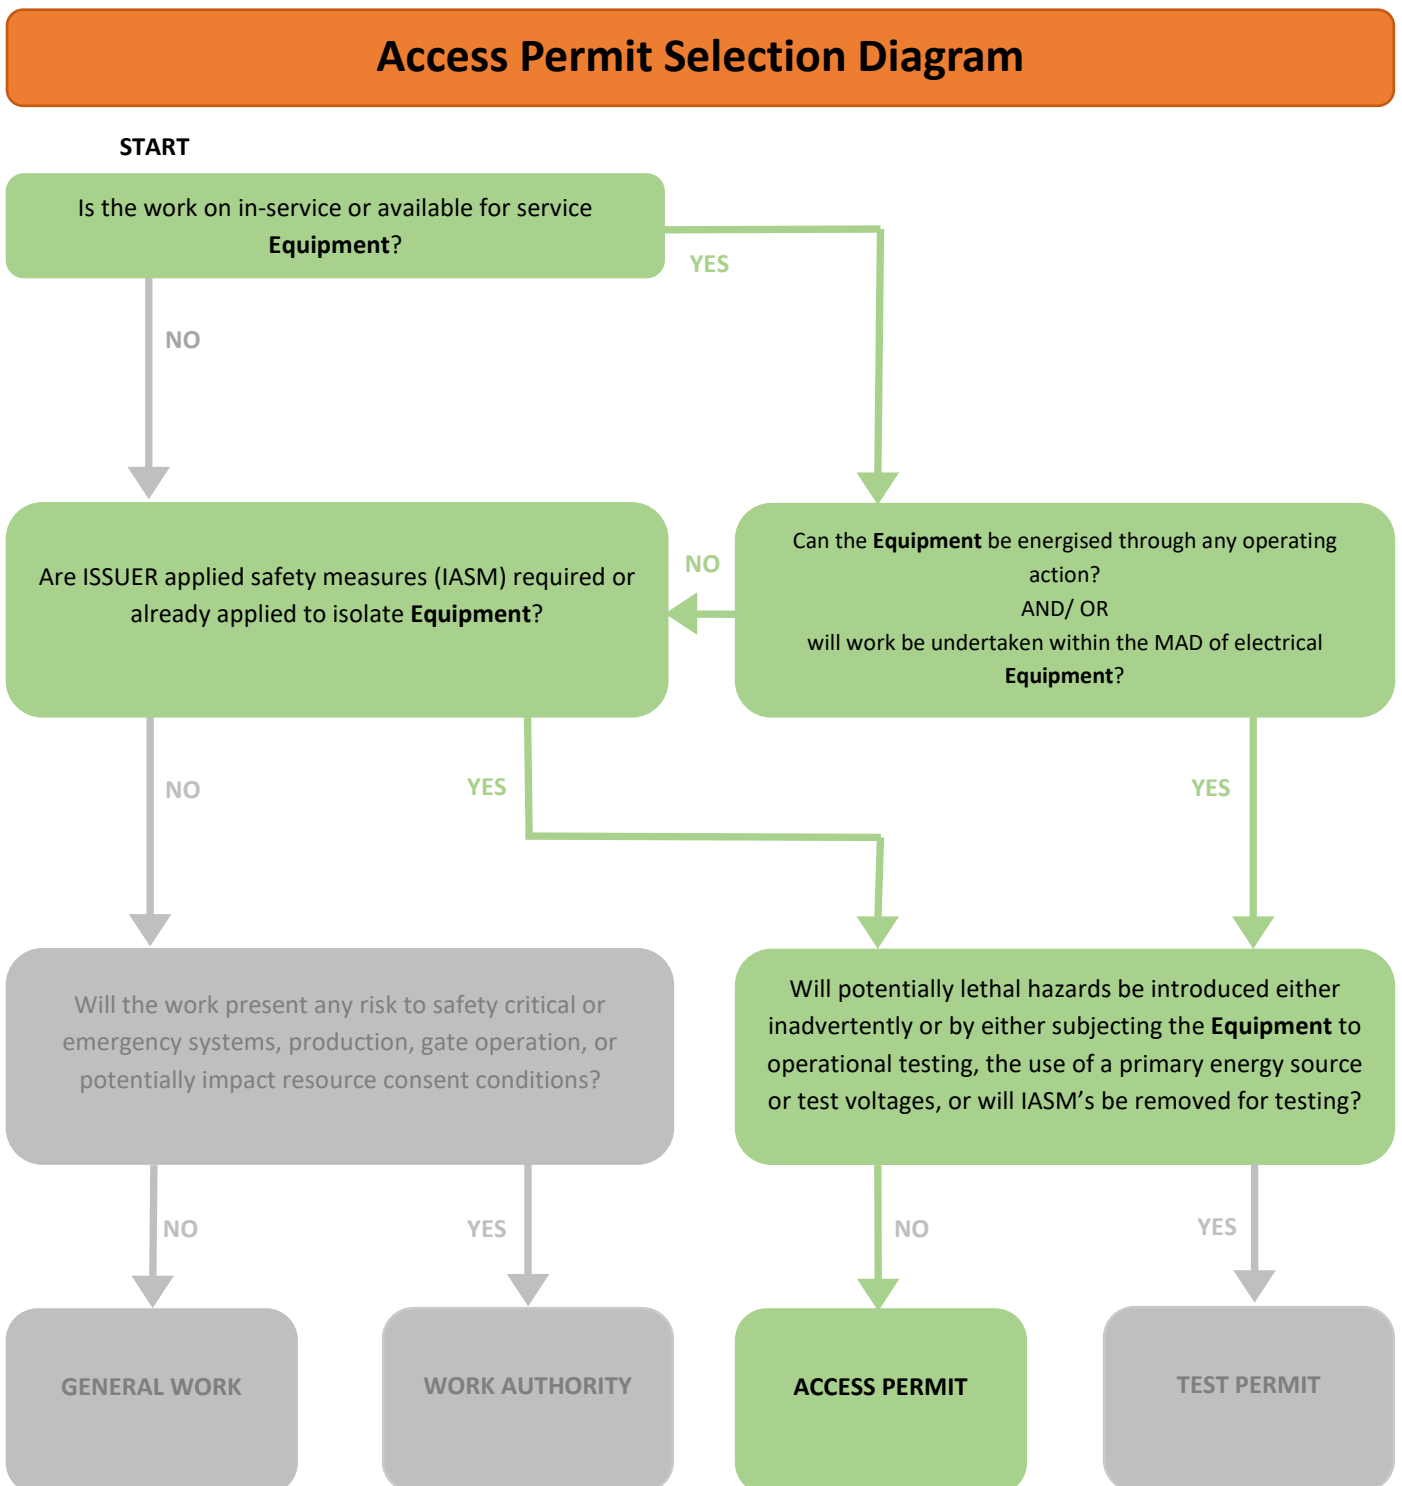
Access Permit Selection Diagram

START

Is the work on in-service or available for service **Equipment**?

YES

NO

Are ISSUER applied safety measures (IASM) required or already applied to isolate **Equipment**?

NO

Can the **Equipment** be energised through any operating action?
AND/ OR
will work be undertaken within the MAD of electrical **Equipment**?

NO

YES

YES

Will the work present any risk to safety critical or emergency systems, production, gate operation, or potentially impact resource consent conditions?

Will potentially lethal hazards be introduced either inadvertently or by either subjecting the **Equipment** to operational testing, the use of a primary energy source or test voltages, or will IASM's be removed for testing?

NO

YES

NO

YES

GENERAL WORK

WORK AUTHORITY

ACCESS PERMIT

TEST PERMIT